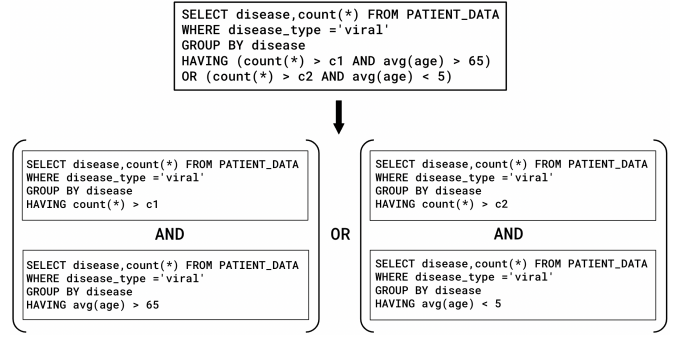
SELECT disease,count(*) FROM PATIENT_DATA
WHERE disease_type ='viral'
GROUP BY disease
HAVING (count(*) > c1 AND avg(age) > 65)
OR (count(*) > c2 AND avg(age) < 5)

SELECT disease,count(*) FROM PATIENT_DATA
WHERE disease_type ='viral'
GROUP BY disease
HAVING count(*) > c1

AND

SELECT disease,count(*) FROM PATIENT_DATA
WHERE disease_type ='viral'
GROUP BY disease
HAVING avg(age) > 65

OR

SELECT disease,count(*) FROM PATIENT_DATA
WHERE disease_type ='viral'
GROUP BY disease
HAVING count(*) > c2

AND

SELECT disease,count(*) FROM PATIENT_DATA
WHERE disease_type ='viral'
GROUP BY disease
HAVING avg(age) < 5